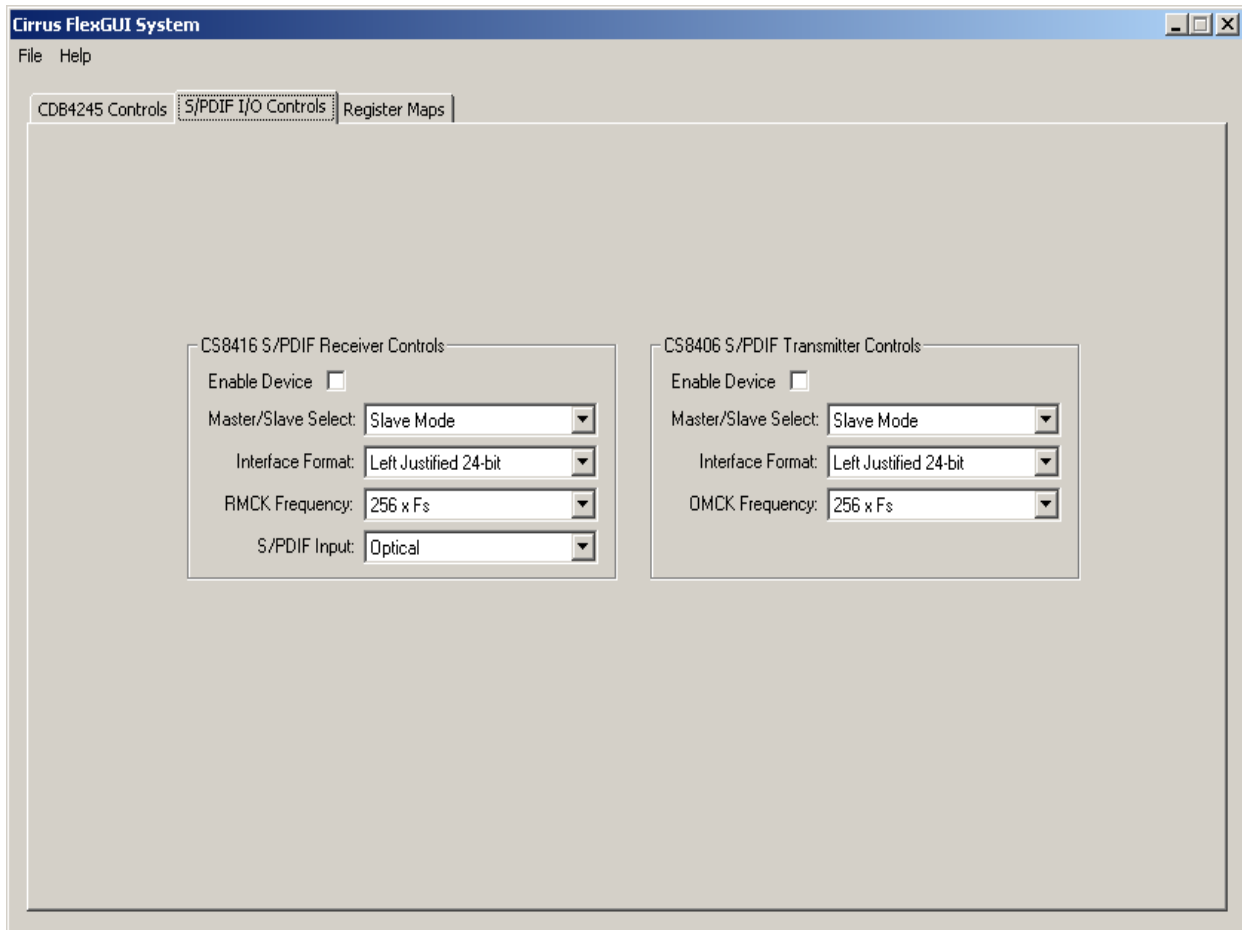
Cirrus FlexGUI System

File Help

CDB4245 Controls | S/PDIF I/O Controls | Register Maps

CS8416 S/PDIF Receiver Controls

Enable Device

Master/Slave Select: Slave Mode

Interface Format: Left Justified 24-bit

RMCK Frequency: 256 x Fs

S/PDIF Input: Optical

CS8406 S/PDIF Transmitter Controls

Enable Device

Master/Slave Select: Slave Mode

Interface Format: Left Justified 24-bit

OMCK Frequency: 256 x Fs